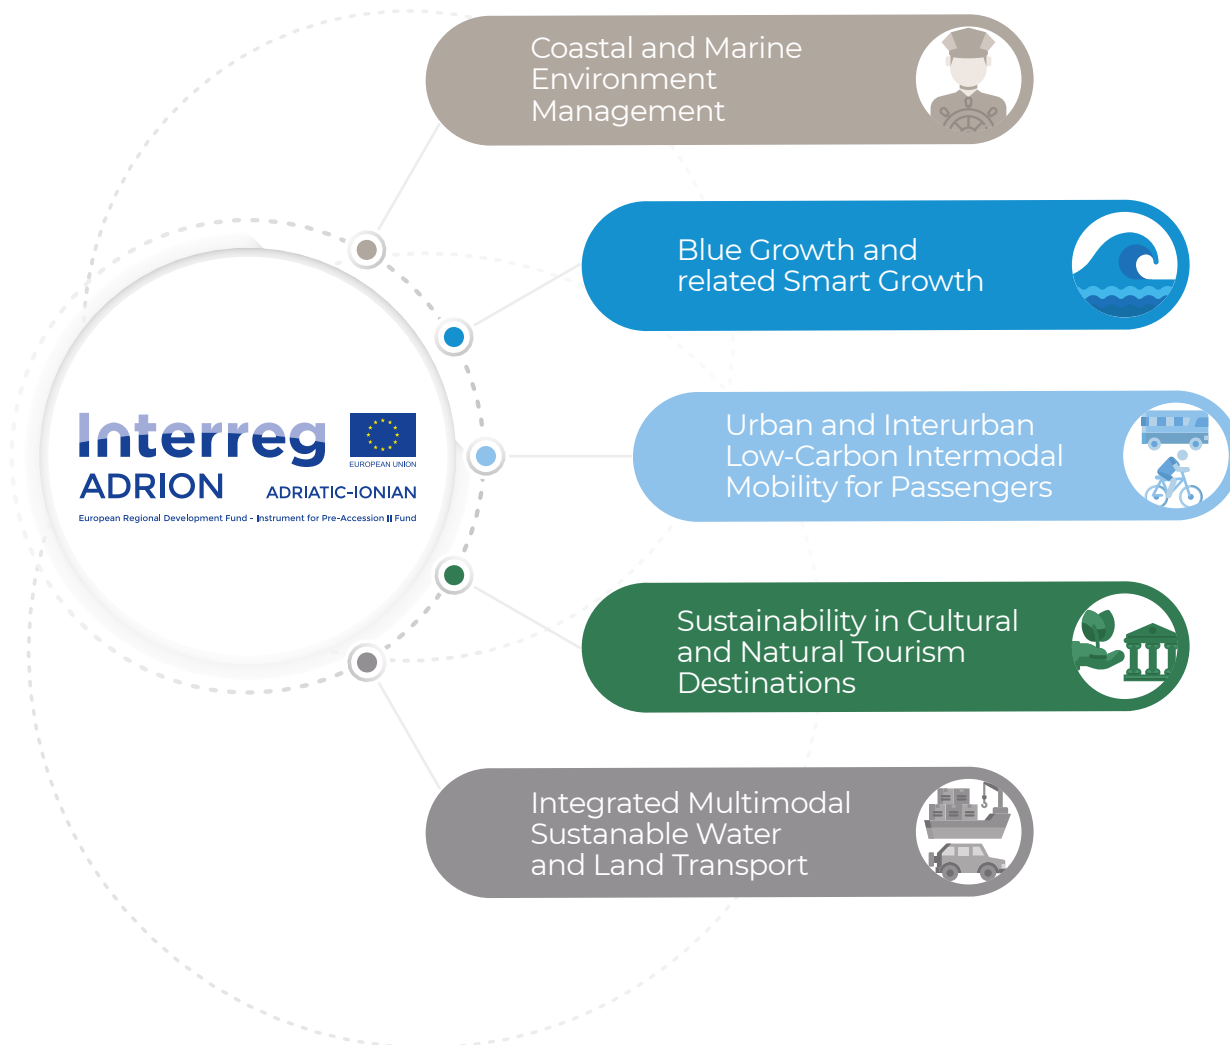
Interreg
EUROPEAN UNION
ADRION
ADRIATIC-IONIAN
European Regional Development Fund - Instrument for Pre-Accession II Fund

Coastal and Marine Environment Management

Blue Growth and related Smart Growth

Urban and Interurban Low-Carbon Intermodal Mobility for Passengers

Sustainability in Cultural and Natural Tourism Destinations

Integrated Multimodal Sustanable Water and Land Transport